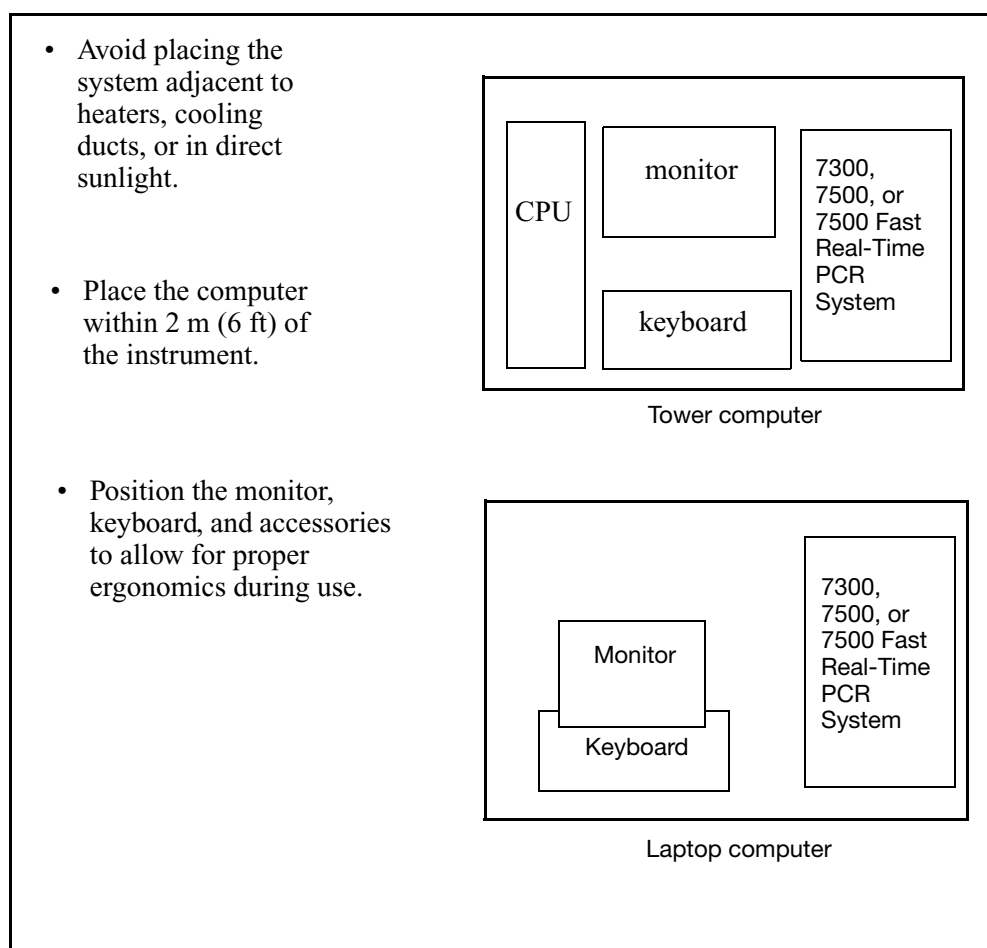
• Avoid placing the system adjacent to heaters, cooling ducts, or in direct sunlight.

• Place the computer within 2 m (6 ft) of the instrument.

• Position the monitor, keyboard, and accessories to allow for proper ergonomics during use.

CPU

monitor

keyboard

7300, 7500, or 7500 Fast Real-Time PCR System

Tower computer

Monitor

Keyboard

7300, 7500, or 7500 Fast Real-Time PCR System

Laptop computer